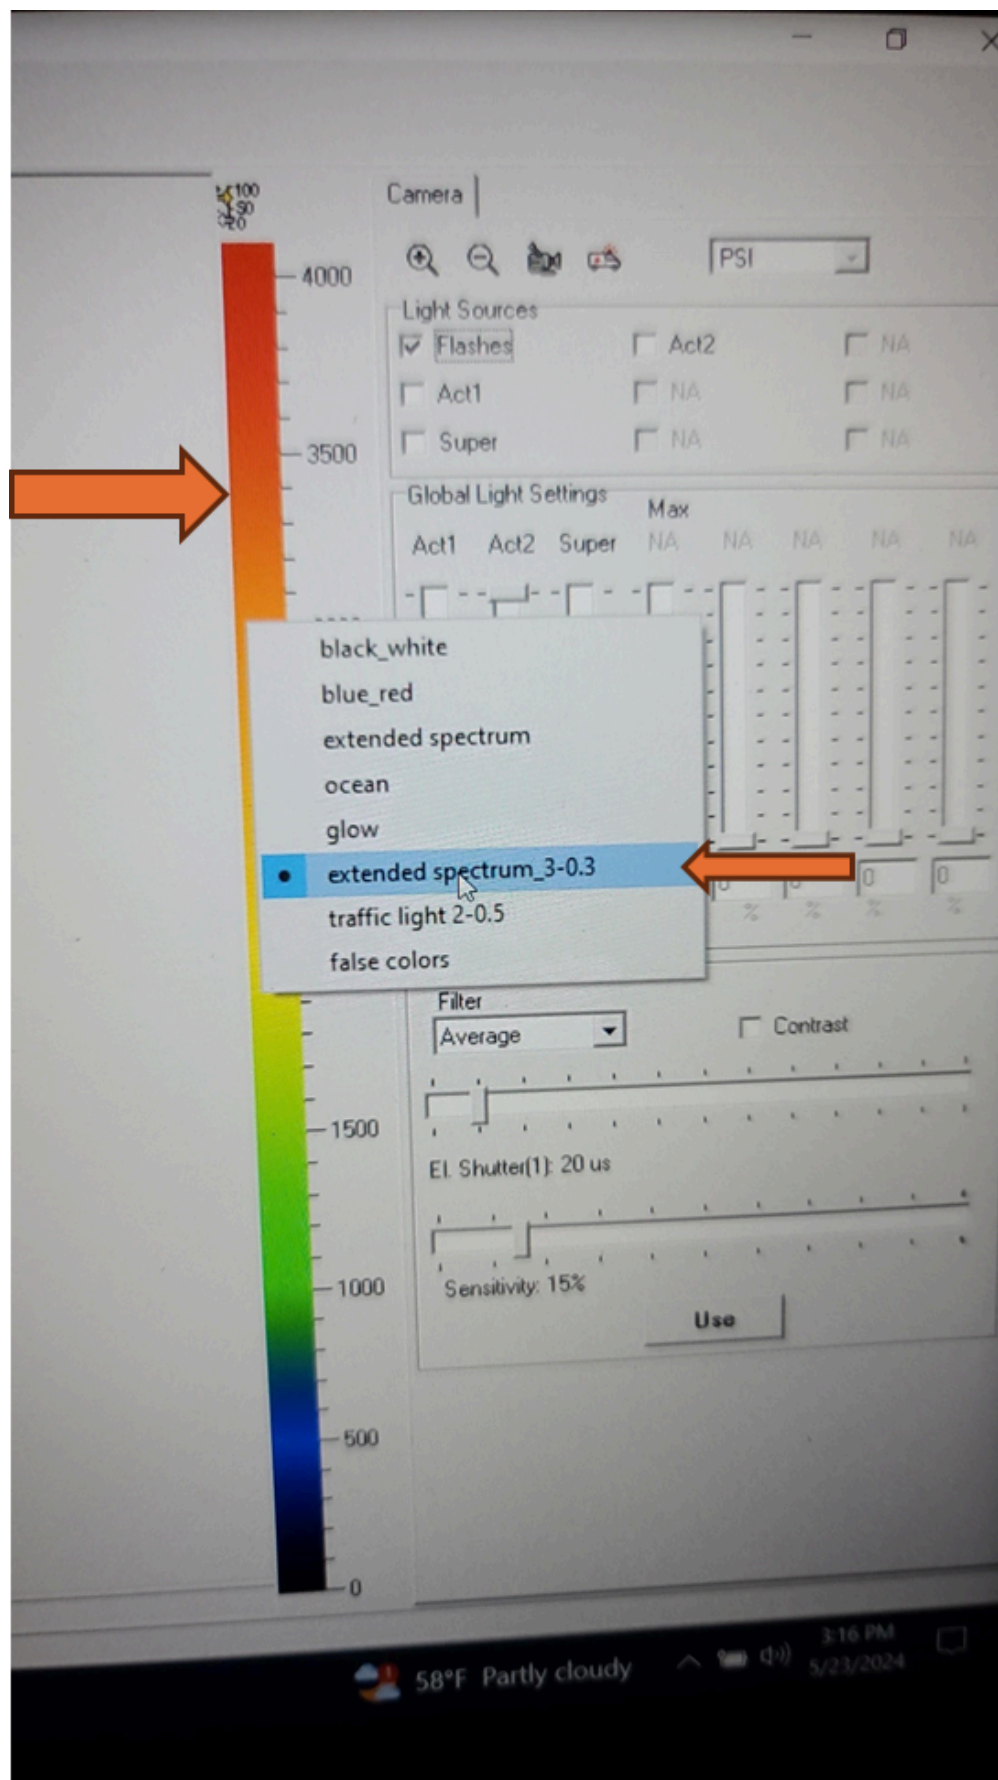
100
50
0

4000
3500
1500
1000
500
0

Camera

PSI

Light Sources
Flashes
Act2
NA
Act1
NA
NA
Super
NA
NA

Global Light Settings
Max
Act1 Act2 Super NA NA NA NA NA

black_white
blue_red
extended spectrum
ocean
glow
extended spectrum_3-0.3
traffic light 2-0.5
false colors

0
0
%
%
%
%

Filter
Average
Contrast
El. Shutter(1): 20 us
Sensitivity: 15%
Use

58°F Partly cloudy
3:16 PM
5/23/2024